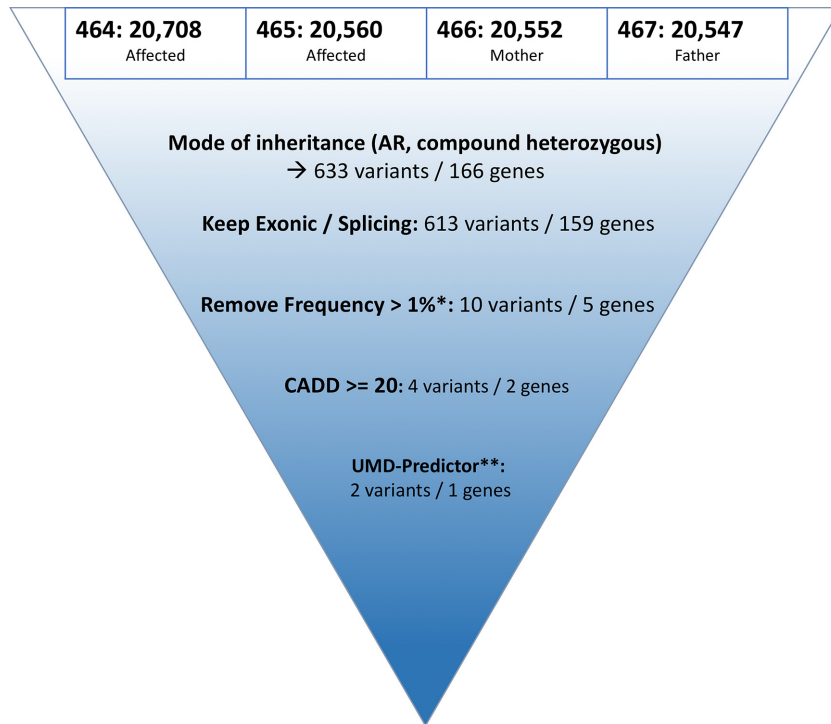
| 464: 20,708 Affected | 465: 20,560 Affected | 466: 20,552 Mother | 467: 20,547 Father |
|---|---|---|---|

**Mode of inheritance (AR, compound heterozygous)**
→ 633 variants / 166 genes

**Keep Exonic / Splicing:** 613 variants / 159 genes

**Remove Frequency > 1%\*:** 10 variants / 5 genes

**CADD >= 20**: 4 variants / 2 genes

**UMD-Predictor\*\*:**
2 variants / 1 genes